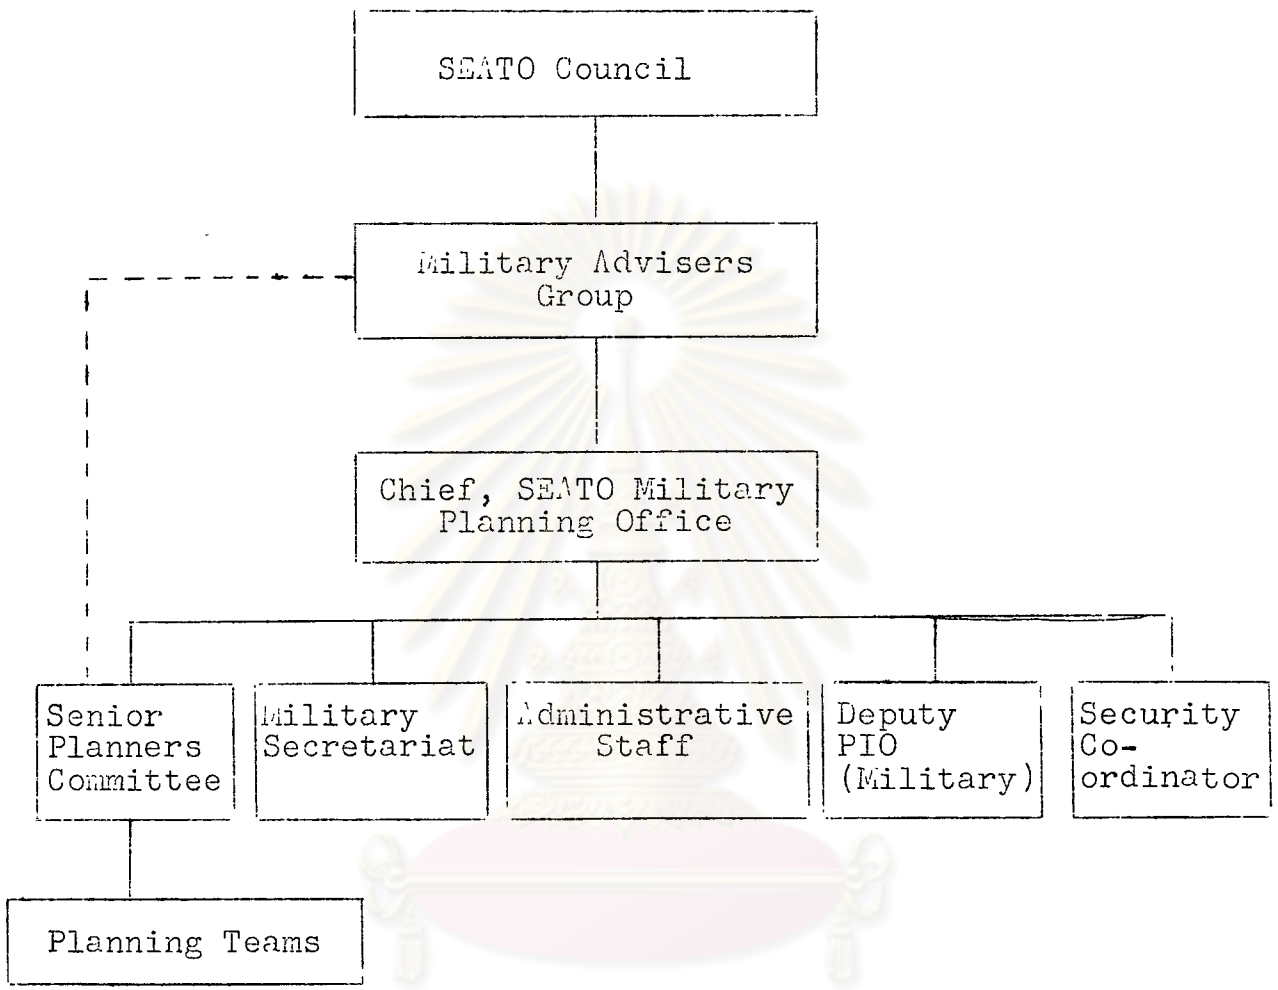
SEATO Council

Military Advisers Group

Chief, SEATO Military Planning Office

Senior Planners Committee

Military Secretariat

Administrative Staff

Deputy PIO (Military)

Security Co-ordinator

Planning Teams